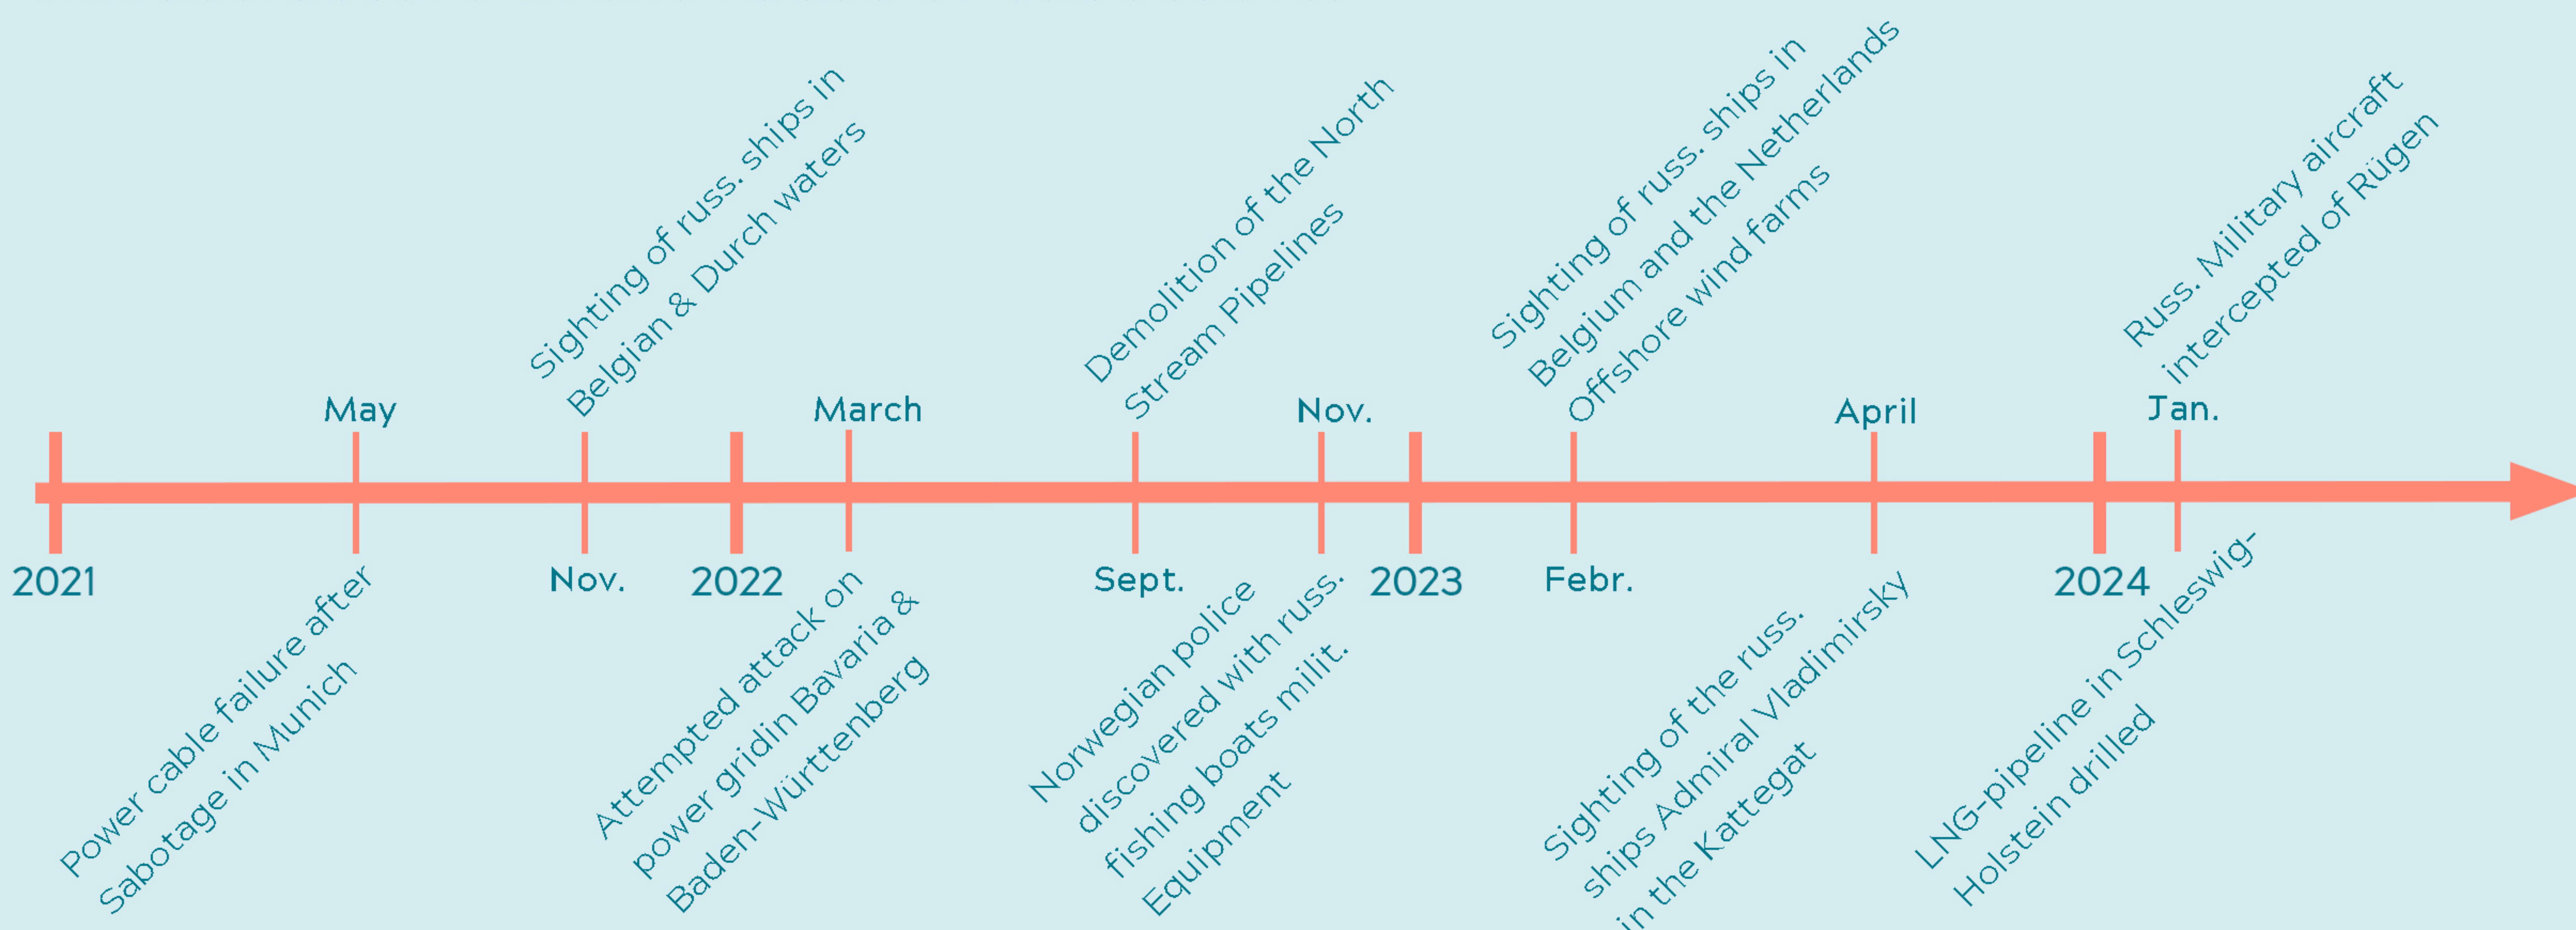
Sighting of russ. ships in Belgian & Durch waters

Demolition of the North Stream Pipelines

Sighting of russ. ships in Belgium and the Netherlands Offshore wind farms

Russ. Military aircraft intercepted of Rügen

May

March

Nov.

April

Jan.

2021

Nov.

2022

Sept.

2023

Febr.

2024

Power cable failure after Sabotage in Munich

Attempted attack on power gridin Bavaria & Baden-Württenberg

Norwegian police discovered with russ. fishing boats milit. Equipment

Sighting of the russ. ships Admiral Vladimirsky in the Kattegat

LNG-pipeline in Schleswig-Holstein drilled